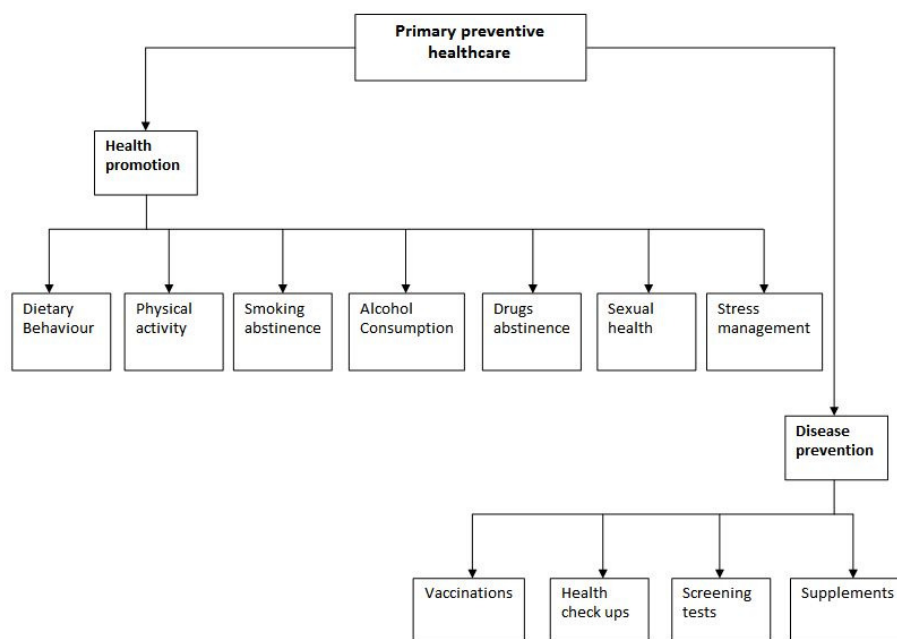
Primary preventive healthcare

Health promotion

Dietary Behaviour

Physical activity

Smoking abstinence

Alcohol Consumption

Drugs abstinence

Sexual health

Stress management

Disease prevention

Vaccinations

Health check ups

Screening tests

Supplements